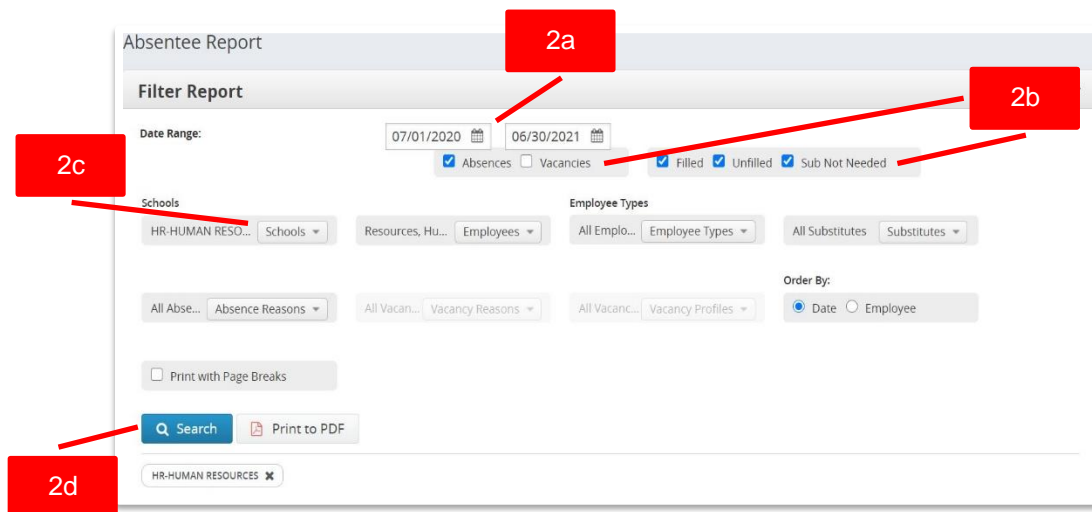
Absentee Report

2a

Filter Report

2b

Date Range:

07/01/2020

06/30/2021

Absences Vacancies

Filled Unfilled Sub Not Needed

2c

Schools

HR-HUMAN RESO... Schools

Resources, Hu... Employees

Employee Types

All Emplo... Employee Types

All Substitutes Substitutes

Order By:

All Abse... Absence Reasons

All Vacan... Vacancy Reasons

All Vacanc... Vacancy Profiles

Date Employee

Print with Page Breaks

Search

Print to PDF

2d

HR-HUMAN RESOURCES ✖